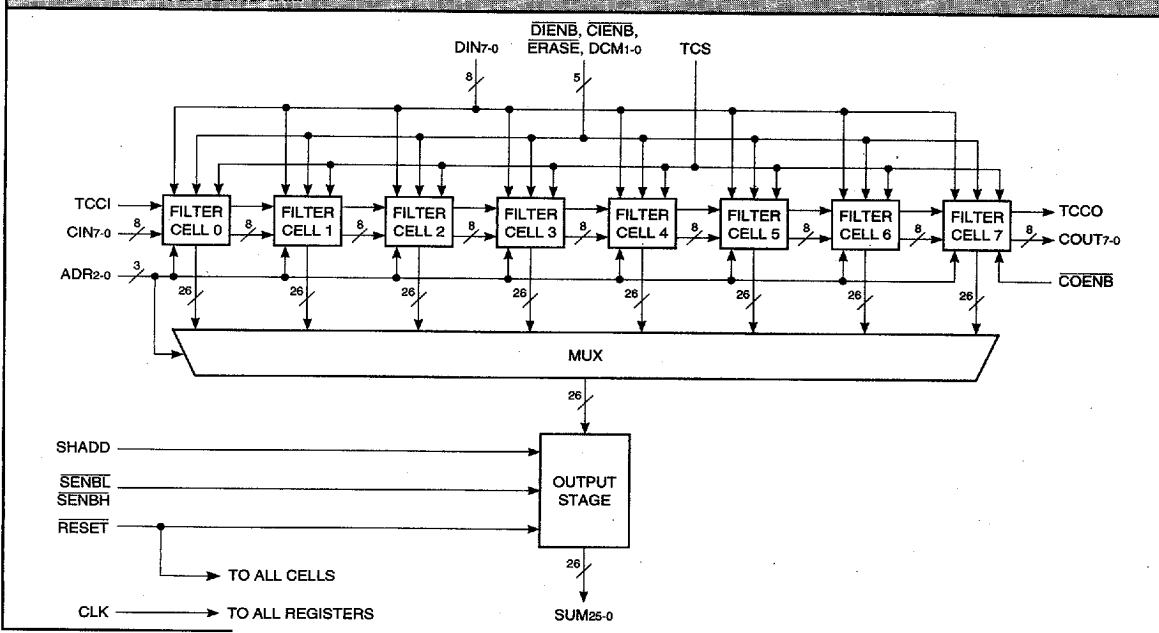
$\overline{DIENB}$, $\overline{CIENB}$, $\overline{ERASE}$, DCM1-0

DIN7-0

TCS

8

5

TCCI

CIN7-0

8

ADR2-0

3

FILTER CELL 0

FILTER CELL 1

FILTER CELL 2

FILTER CELL 3

FILTER CELL 4

FILTER CELL 5

FILTER CELL 6

FILTER CELL 7

8

8

8

8

8

8

8

TCCO

COUT7-0

8

$\overline{COENB}$

26

26

26

26

26

26

26

26

MUX

26

SHADD

$\overline{SENBL}$

$\overline{SENBH}$

$\overline{RESET}$

OUTPUT STAGE

26

TO ALL CELLS

CLK

TO ALL REGISTERS

SUM25-0